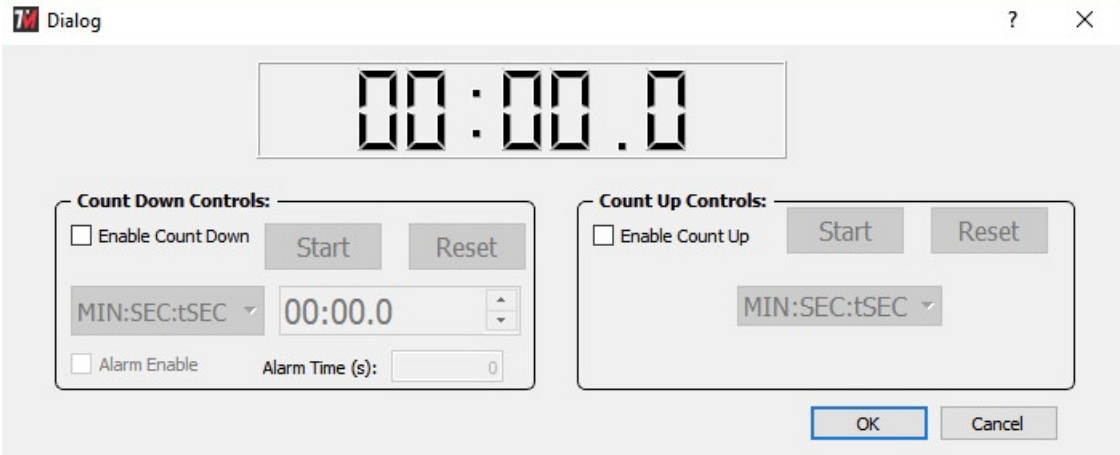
Dialog

?

×

00:00.0

Count Down Controls:

Enable Count Down

Start

Reset

MIN:SEC:tSEC

00:00.0

Alarm Enable

Alarm Time (s):

0

Count Up Controls:

Enable Count Up

Start

Reset

MIN:SEC:tSEC

OK

Cancel